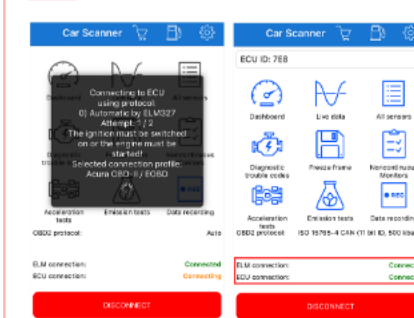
Car Scanner

Dashboard

Connecting to ECU using protocol: 0) Automatic by ELM327 Attempt: 2 / 2 The ignition must be switched on or the engine must be started! Selected connection profile: Acura OBD-II / EOBD

Acceleration tests

Emission tests

Data recording

OBD2 protocol:

Auto

ELM connection:

Connected

ECU connection:

Connecting

DISCONNECT

Car Scanner

ECU ID: 7E8

Dashboard

Live data

All sensors

Diagnostic trouble codes

Freeze frame

Noncontinuous Monitors

Acceleration tests

Emission tests

Data recording

OBD2 protocol:

ISO 15765-4 CAN (11 bit ID, 500 kbaud)

ELM connection:

Connected

ECU connection:

Connected

DISCONNECT